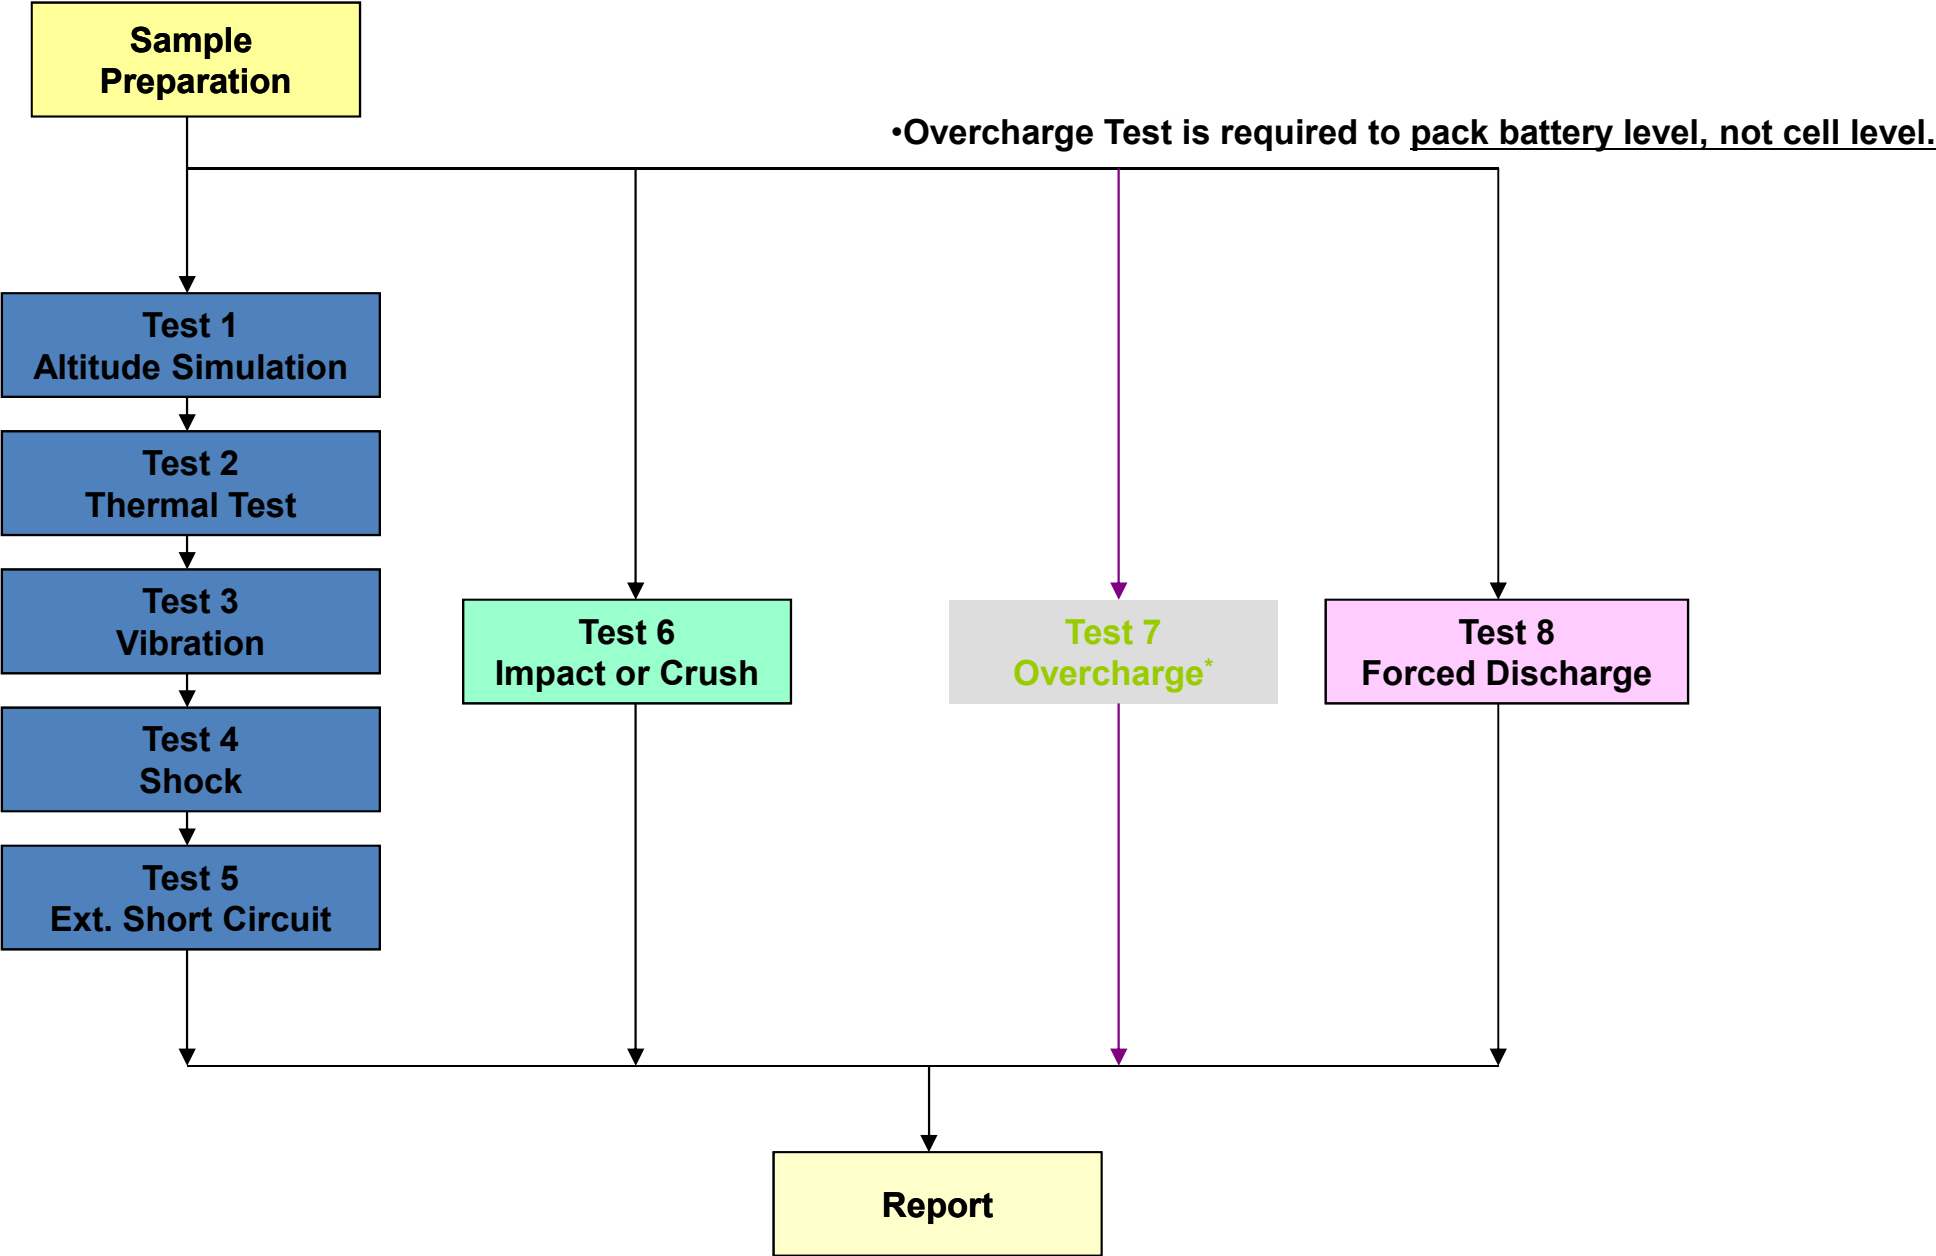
Sample Preparation

•Overcharge Test is required to pack battery level, not cell level.

Test 1
Altitude Simulation

Test 2
Thermal Test

Test 3
Vibration

Test 4
Shock

Test 5
Ext. Short Circuit

Test 6
Impact or Crush

Test 7
Overcharge*

Test 8
Forced Discharge

Report